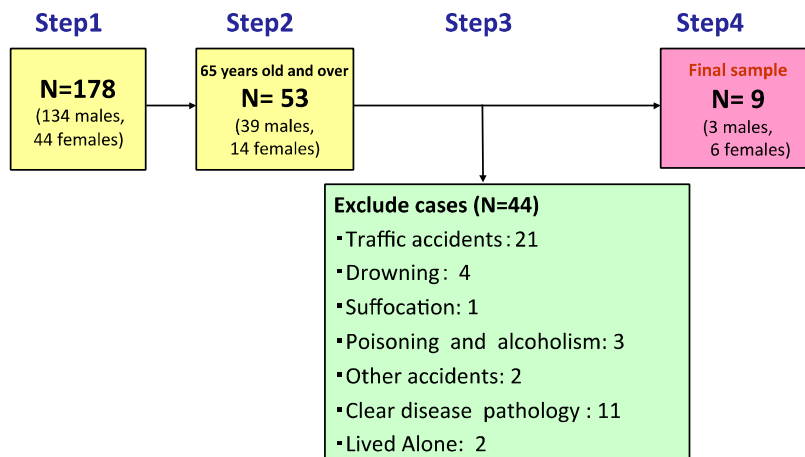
Step1

N=178
(134 males,
44 females)

Step2

65 years old and over
N= 53
(39 males,
14 females)

Step3

Step4

Final sample
N= 9
(3 males,
6 females)

Exclude cases (N=44)
▪Traffic accidents: 21
▪Drowning: 4
▪Suffocation: 1
▪Poisoning and alcoholism: 3
▪Other accidents: 2
▪Clear disease pathology : 11
▪Lived Alone: 2